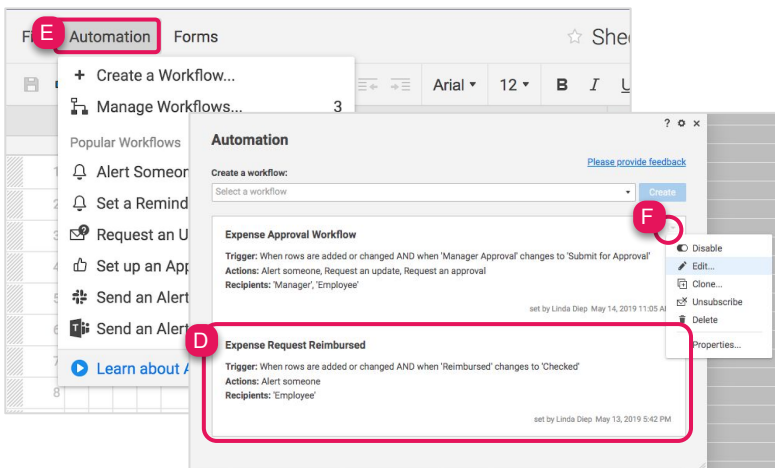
F E Automation Forms ☆ She

Arial 12 B I U

+ Create a Workflow...
Manage Workflows... 3

Popular Workflows
Alert Someo
Set a Remind
Request an U
Set up an App
Send an Alert
Send an Alert
Learn about A

1
2
3
4
5
6
7
8

? ✿ ×
Automation

Please provide feedback

Create a workflow:
Select a workflow
Create

Expense Approval Workflow
F
Trigger: When rows are added or changed AND when 'Manager Approval' changes to 'Submit for Approval'
Actions: Alert someone, Request an update, Request an approval
Recipients: 'Manager', 'Employee'
set by Linda Diep May 14, 2019 11:05 A

Disable
Edit...
Clone...
Unsubscribe
Delete
Properties...

D
Expense Request Reimbursed
Trigger: When rows are added or changed AND when 'Reimbursed' changes to 'Checked'
Actions: Alert someone
Recipients: 'Employee'
set by Linda Diep May 13, 2019 5:42 PM